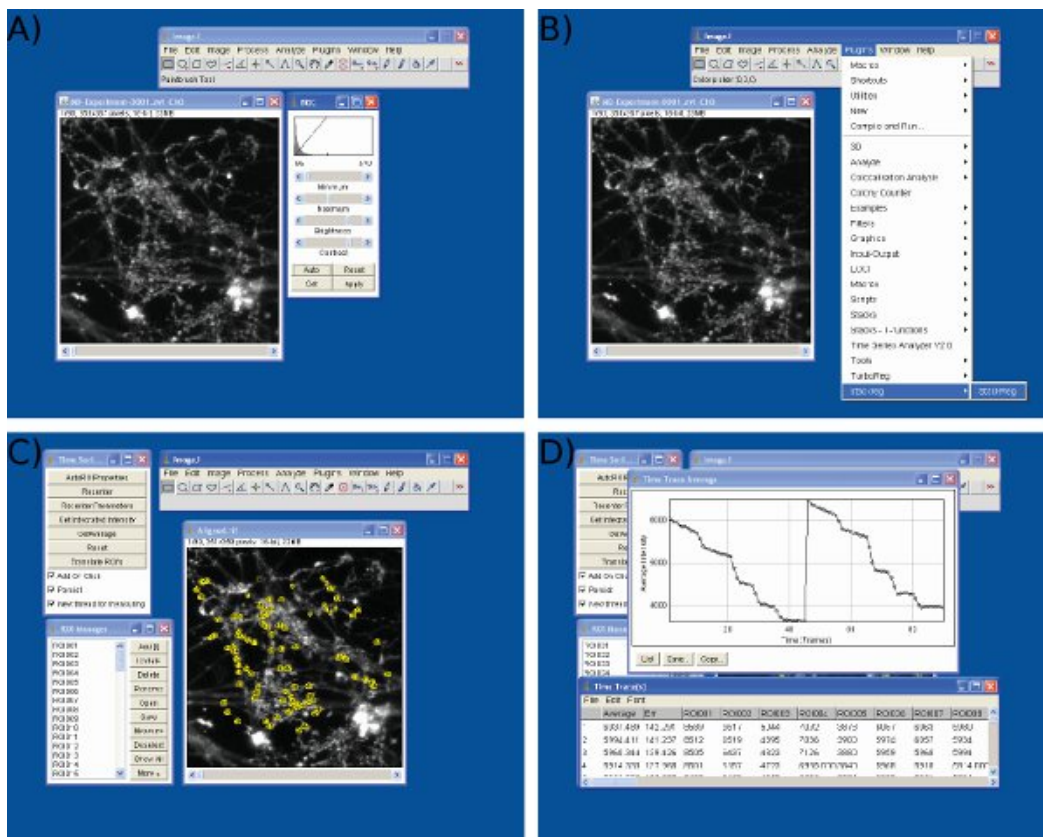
A)

ImageJ
File Edit Image Process Analyze Plugins Window Help
Paintbrush Tool

BD Experiment-0001.zvi C10
B&C
Minimum
Maximum
Brightness
Contrast
Auto Reset
Set Apply

B)

ImageJ
File Edit Image Process Analyze Plugins Window Help
Macros
Shortcuts
Utilities
New
Compile and Run...
3D
Analyze
Colocalization Analysis
Colony Counter
Examples
Filters
Graphics
Input-Output
LOCI
Macros
Scripts
Stacks
Stacks - T-functions
Time Series Analyzer V2.0
Tools
TurboReg
StackReg
StackReg

C)

Time Series
ImageJ
File Edit Image Process Analyze Plugins Window Help
Add Roi Properties
Recenter
Recenter Parameters
Get Integrated Intensity
GetAverage
Reset
Translate ROIs
Add on Click
Persist
new thread for measuring

ROI Manager
Add
Update
Delete
Rename
Open
Save
Measure
Deselect
Show All
More

Aligned

D)

Time Series
ImageJ
Time Trace Average
Average Intensity
Time (Frames)
List Save... Copy...

Time Trace(s)
File Edit Font
| | Average | Err | ROI001 | ROI002 | ROI003 | ROI004 | ROI005 | ROI006 | ROI007 | ROI008 |
|---|---|---|---|---|---|---|---|---|---|---|
| 1 | 6037.489 | 142.258 | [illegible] | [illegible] | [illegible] | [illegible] | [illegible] | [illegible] | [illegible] | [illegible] |
| 2 | 5994.411 | 141.237 | 6512 | 6519 | 4995 | 7036 | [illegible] | 5916 | 6057 | 5934 |
| 3 | 5968.384 | 139.426 | 6505 | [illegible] | 4929 | 7126 | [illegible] | 5959 | 5968 | 5996 |
| 4 | 5914.333 | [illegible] | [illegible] | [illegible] | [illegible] | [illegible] | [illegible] | 5968 | 5918 | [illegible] |